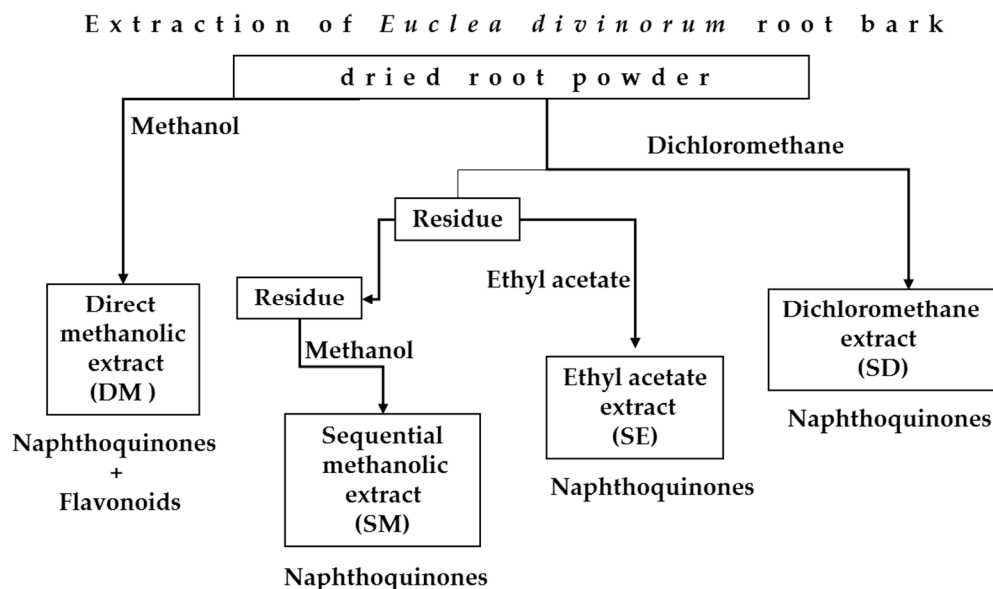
Extraction of *Euclea divinorum* root bark

dried root powder

Methanol

Dichloromethane

Residue

Residue

Ethyl acetate

Direct methanolic extract (DM )

Methanol

Dichloromethane extract (SD)

Ethyl acetate extract (SE)

Naphthoquinones

Naphthoquinones + Flavonoids

Sequential methanolic extract (SM)

Naphthoquinones

Naphthoquinones